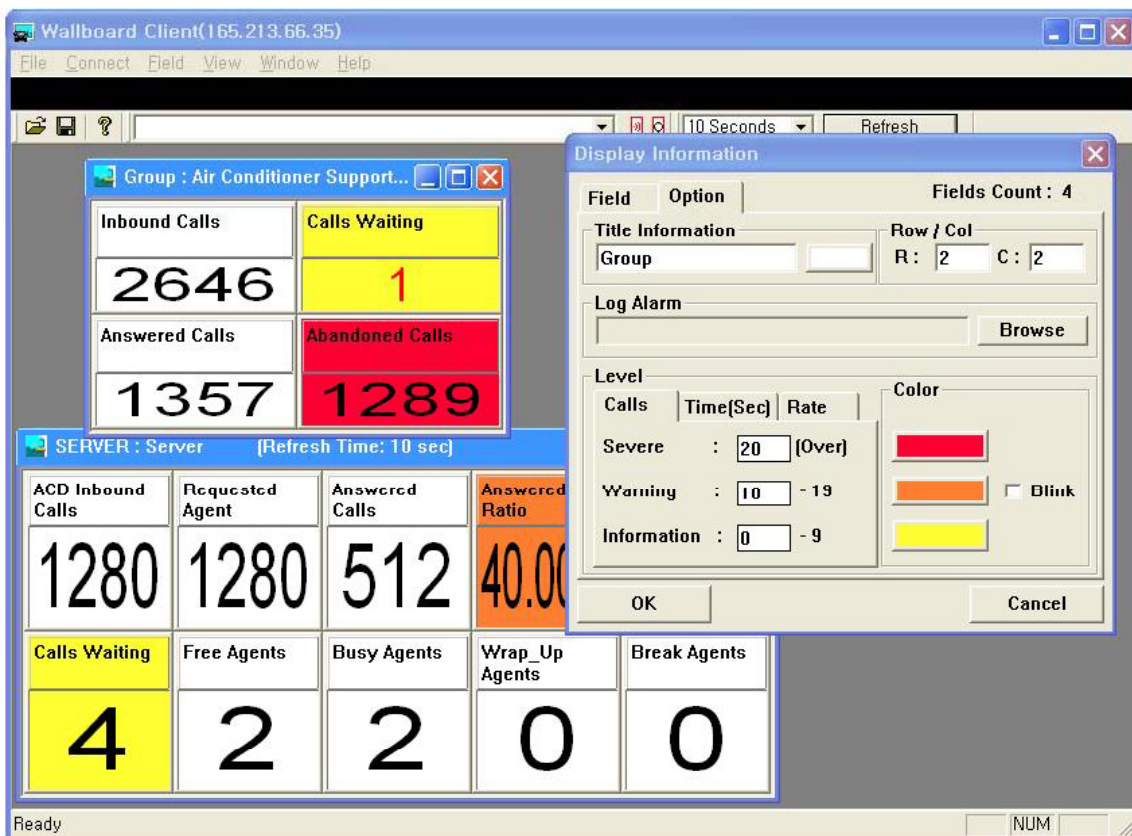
Wallboard Client(165.213.66.35)

File Connect Field View Window Help

10 Seconds Refresh

Group : Air Conditioner Support...

| Inbound Calls | Calls Waiting |
|---|---|
| 2646 | 1 |
| Answered Calls | Abandoned Calls |
| 1357 | 1289 |

SERVER : Server (Refresh Time: 10 sec)

| ACD Inbound Calls | Requested Agent | Answered Calls | Answered Ratio |
|---|---|---|---|
| 1280 | 1280 | 512 | 40.0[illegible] |

| Calls Waiting | Free Agents | Busy Agents | Wrap_Up Agents | Break Agents |
|---|---|---|---|---|
| 4 | 2 | 2 | 0 | 0 |

Display Information

Field Option Fields Count : 4

Title Information
Group

Row / Col
R : 2 C : 2

Log Alarm
Browse

Level
Calls Time(Sec) Rate
Severe : 20 (Over)
Warning : 10 - 19
Information : 0 - 9

Color
Blink

OK Cancel

Ready NUM